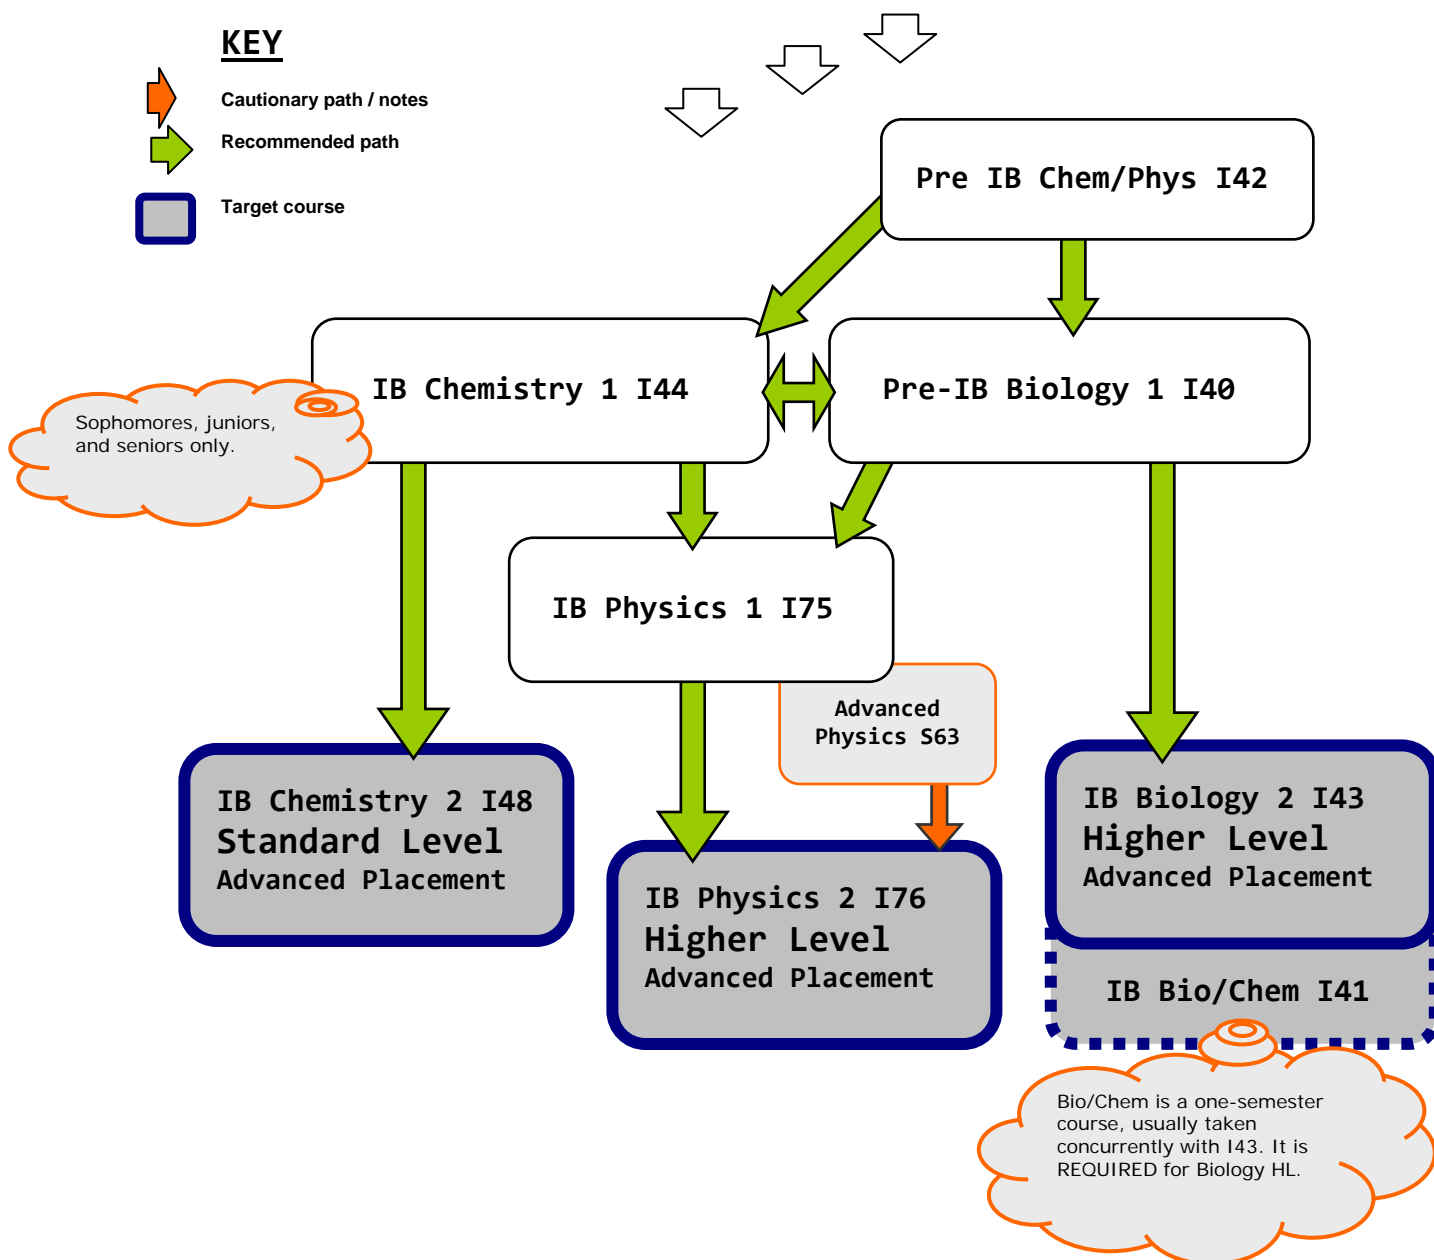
KEY

Cautionary path / notes

Recommended path

Target course

Pre IB Chem/Phys I42

IB Chemistry 1 I44

Pre-IB Biology 1 I40

Sophomores, juniors, and seniors only.

IB Physics 1 I75

Advanced Physics S63

IB Chemistry 2 I48
Standard Level
Advanced Placement

IB Physics 2 I76
Higher Level
Advanced Placement

IB Biology 2 I43
Higher Level
Advanced Placement

IB Bio/Chem I41

Bio/Chem is a one-semester course, usually taken concurrently with I43. It is REQUIRED for Biology HL.